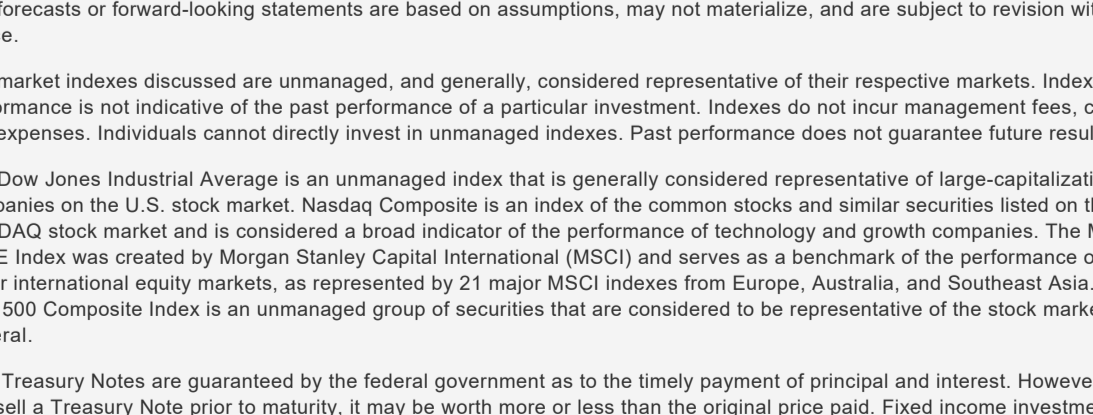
forecasts or forward-looking statements are based on assumptions, may not materialize, and are subject to revision wit e.

market indexes discussed are unmanaged, and generally, considered representative of their respective markets. Index rformance is not indicative of the past performance of a particular investment. Indexes do not incur management fees, c expenses. Individuals cannot directly invest in unmanaged indexes. Past performance does not guarantee future resul

Dow Jones Industrial Average is an unmanaged index that is generally considered representative of large-capitalizati panies on the U.S. stock market. Nasdaq Composite is an index of the common stocks and similar securities listed on th DAQ stock market and is considered a broad indicator of the performance of technology and growth companies. The M E Index was created by Morgan Stanley Capital International (MSCI) and serves as a benchmark of the performance o r international equity markets, as represented by 21 major MSCI indexes from Europe, Australia, and Southeast Asia. 500 Composite Index is an unmanaged group of securities that are considered to be representative of the stock marke eral.

Treasury Notes are guaranteed by the federal government as to the timely payment of principal and interest. Howeve sell a Treasury Note prior to maturity, it may be worth more or less than the original price paid. Fixed income investme